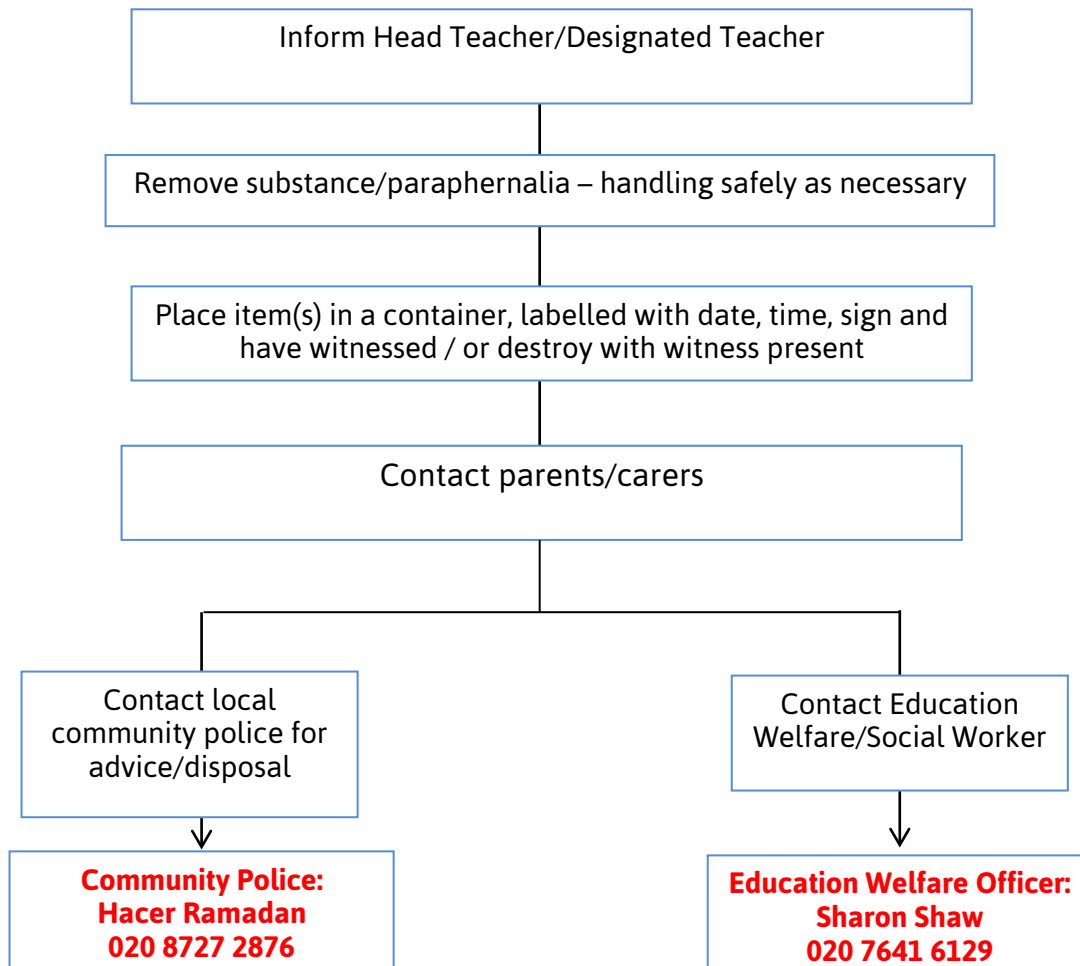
Inform Head Teacher/Designated Teacher

Remove substance/paraphernalia – handling safely as necessary

Place item(s) in a container, labelled with date, time, sign and have witnessed / or destroy with witness present

Contact parents/carers

Contact local community police for advice/disposal

Community Police:
Hacer Ramadan
020 8727 2876

Contact Education Welfare/Social Worker

Education Welfare Officer:
Sharon Shaw
020 7641 6129